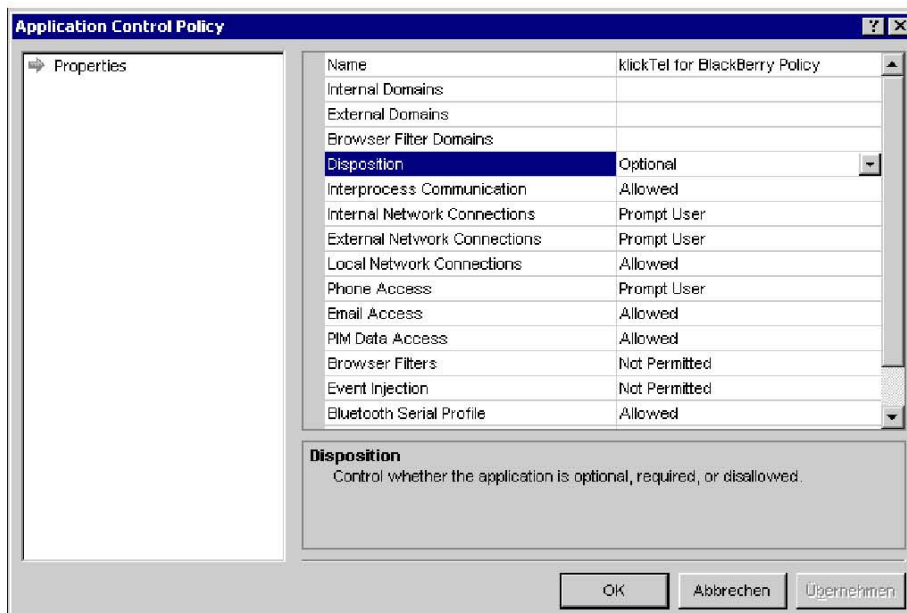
Application Control Policy

? X

Properties

| Name | klickTel for BlackBerry Policy |
|---|---|
| Internal Domains | |
| External Domains | |
| Browser Filter Domains | |
| Disposition | Optional |
| Interprocess Communication | Allowed |
| Internal Network Connections | Prompt User |
| External Network Connections | Prompt User |
| Local Network Connections | Allowed |
| Phone Access | Prompt User |
| Email Access | Allowed |
| PIM Data Access | Allowed |
| Browser Filters | Not Permitted |
| Event Injection | Not Permitted |
| Bluetooth Serial Profile | Allowed |

Disposition
Control whether the application is optional, required, or disallowed.

OK Abbrechen Übernehmen